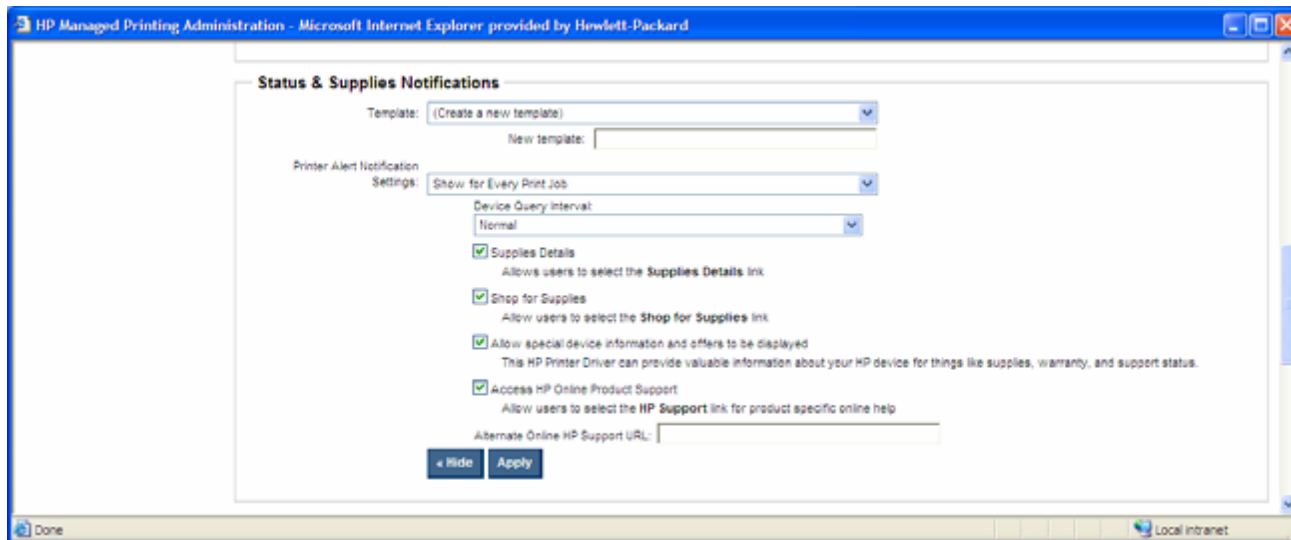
HP Managed Printing Administration - Microsoft Internet Explorer provided by Hewlett-Packard

Status & Supplies Notifications

Template: (Create a new template)

New template:

Printer Alert Notification Settings: Show for Every Print Job

Device Query Interval:

Normal

Supplies Details
Allows users to select the **Supplies Details** link

Shop for Supplies
Allow users to select the **Shop for Supplies** link

Allow special device information and offers to be displayed
This HP Printer Driver can provide valuable information about your HP device for things like supplies, warranty, and support status.

Access HP Online Product Support
Allow users to select the **HP Support** link for product specific online help

Alternate Online HP Support URL:

« Hide Apply

Done

Local intranet